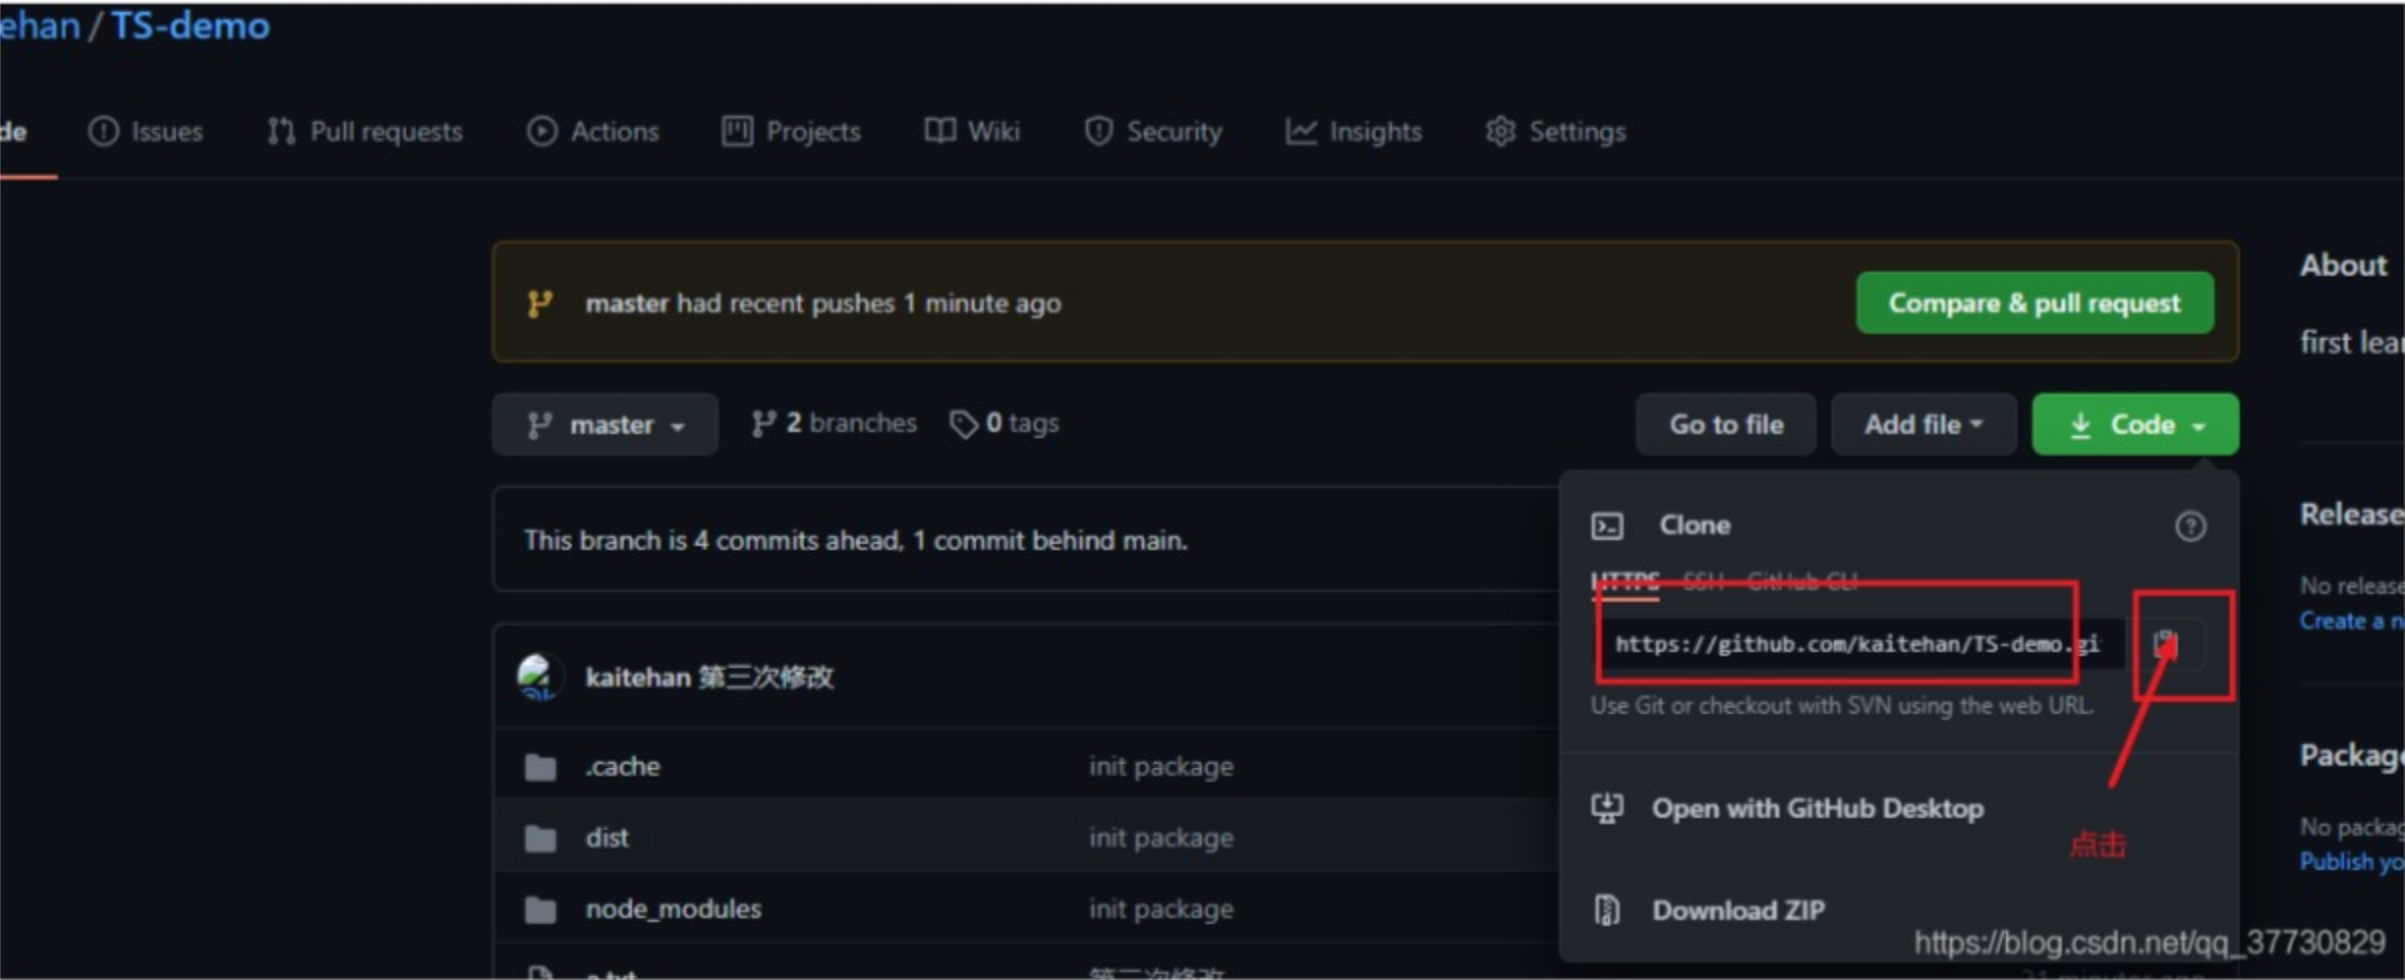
ehan / TS-demo

de Issues Pull requests Actions Projects Wiki Security Insights Settings

master had recent pushes 1 minute ago

Compare & pull request

About

first lea

master 2 branches 0 tags

Go to file Add file Code

This branch is 4 commits ahead, 1 commit behind main.

Clone

HTTPS SSH GitHub CLI

https://github.com/kaitehan/TS-demo.gi

Use Git or checkout with SVN using the web URL.

Open with GitHub Desktop

点击

Download ZIP

kaitehan 第三次修改

.cache init package

dist init package

node_modules init package

a.txt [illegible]

Release

No release

Create a n

Packag

No packag

Publish yo

https://blog.csdn.net/qq_37730829